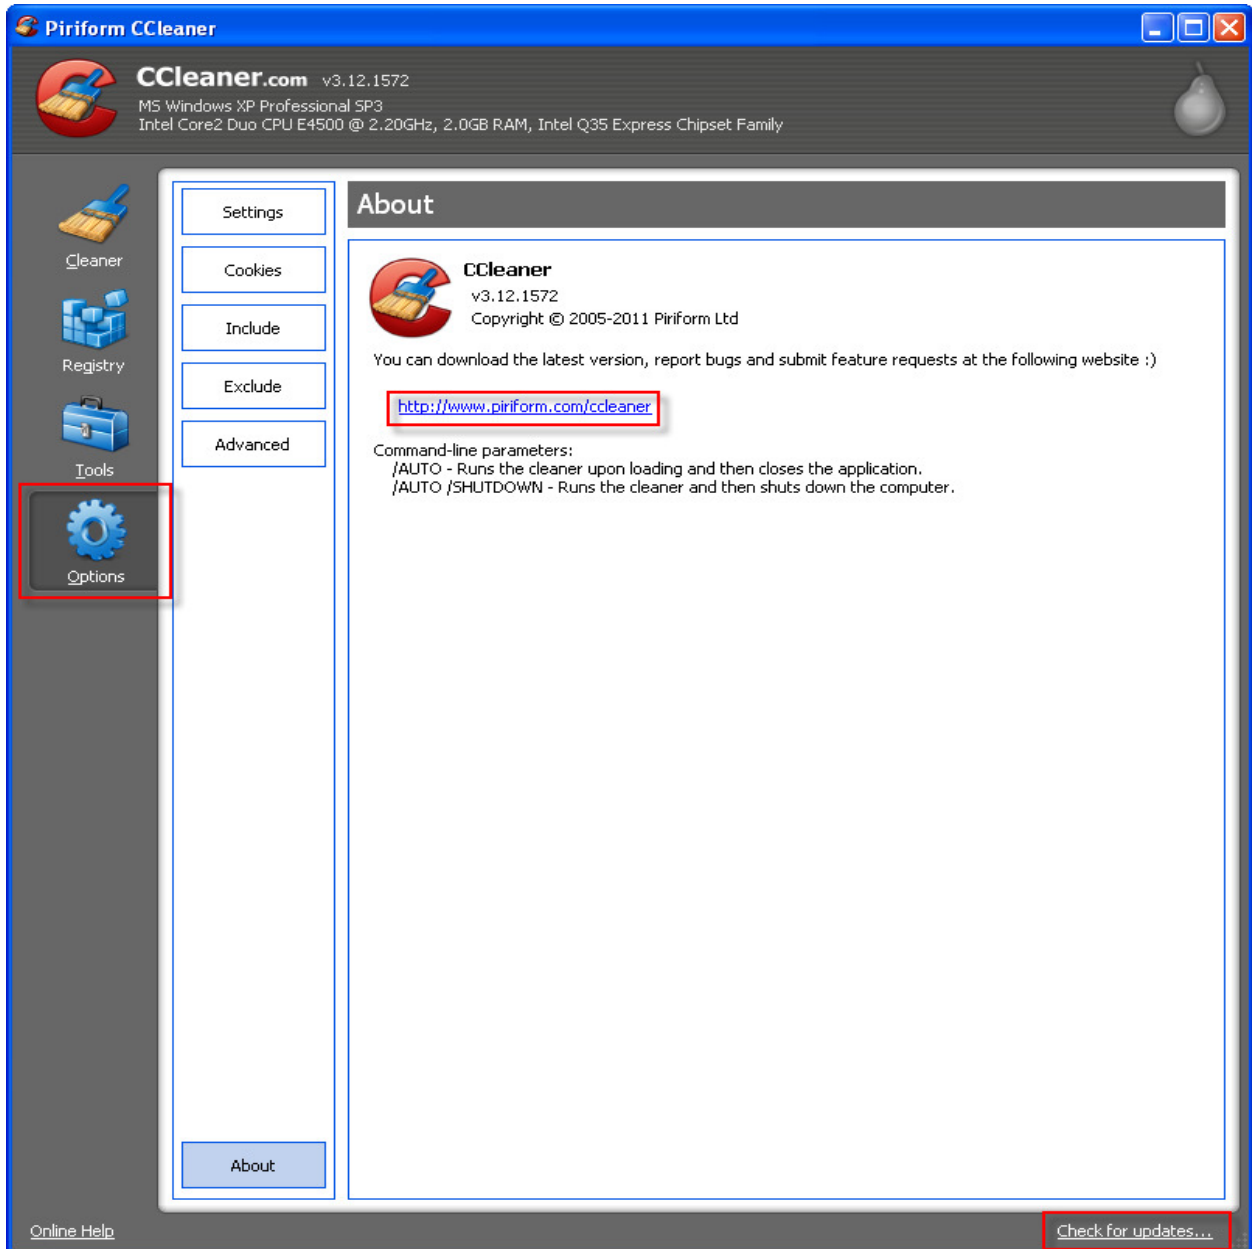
Piriform CCleaner

CCleaner.com v3.12.1572
MS Windows XP Professional SP3
Intel Core2 Duo CPU E4500 @ 2.20GHz, 2.0GB RAM, Intel Q35 Express Chipset Family

Cleaner
Registry
Tools
Options

Settings
Cookies
Include
Exclude
Advanced

About

CCleaner
v3.12.1572
Copyright © 2005-2011 Piriform Ltd

You can download the latest version, report bugs and submit feature requests at the following website :)

http://www.piriform.com/ccleaner

Command-line parameters:
/AUTO - Runs the cleaner upon loading and then closes the application.
/AUTO /SHUTDOWN - Runs the cleaner and then shuts down the computer.

About

Online Help
Check for updates...